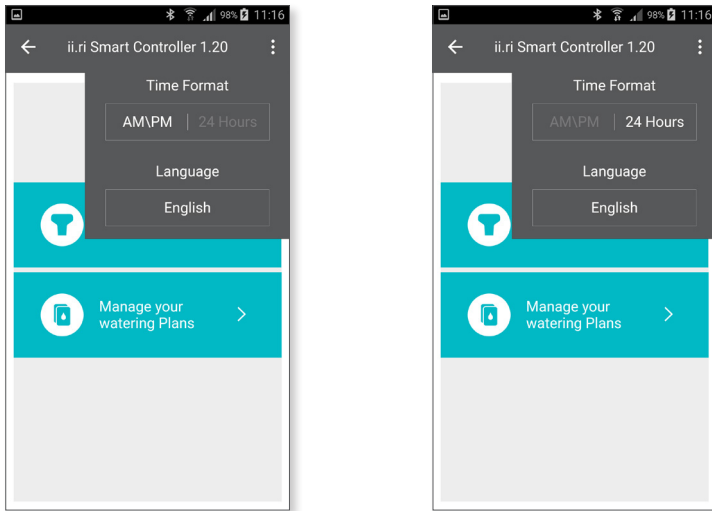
98% 11:16

ii.ri Smart Controller 1.20

Time Format

AM\PM | 24 Hours

Language

English

Manage your watering Plans

98% 11:16

ii.ri Smart Controller 1.20

Time Format

AM\PM | 24 Hours

Language

English

Manage your watering Plans